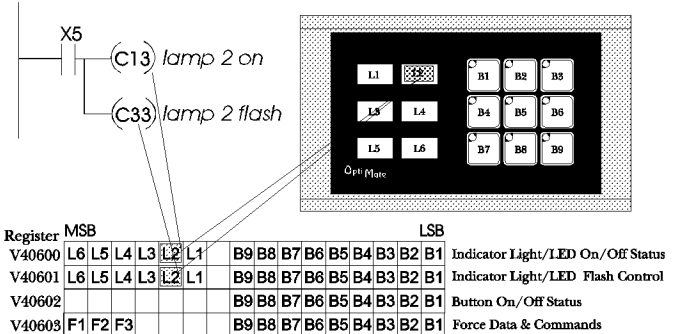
X5

C13 lamp 2 on

C33 lamp 2 flash

L1 L2 L3 L4 L5 L6

B1 B2 B3 B4 B5 B6 B7 B8 B9

Opti Mate

| Register | MSB | | | | | | | | | | | | | | | LSB | |
|---|---|---|---|---|---|---|---|---|---|---|---|---|---|---|---|---|---|
| V40600 | L6 | L5 | L4 | L3 | L2 | L1 | | B9 | B8 | B7 | B6 | B5 | B4 | B3 | B2 | B1 | Indicator Light/LED On/Off Status |
| V40601 | L6 | L5 | L4 | L3 | L2 | L1 | | B9 | B8 | B7 | B6 | B5 | B4 | B3 | B2 | B1 | Indicator Light/LED Flash Control |
| V40602 | | | | | | | | B9 | B8 | B7 | B6 | B5 | B4 | B3 | B2 | B1 | Button On/Off Status |
| V40603 | F1 | F2 | F3 | | | | | B9 | B8 | B7 | B6 | B5 | B4 | B3 | B2 | B1 | Force Data & Commands |